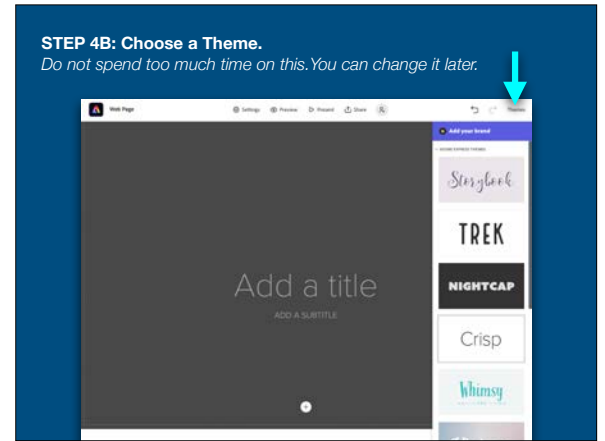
STEP 4B: Choose a Theme.
*Do not spend too much time on this.You can change it later.*

Web Page

Settings Preview Present Share

Themes

Add your brand

ADOBE EXPRESS THEMES

Storybook

TREK

NIGHTCAP

Crisp

Whimsy

Add a title

ADD A SUBTITLE